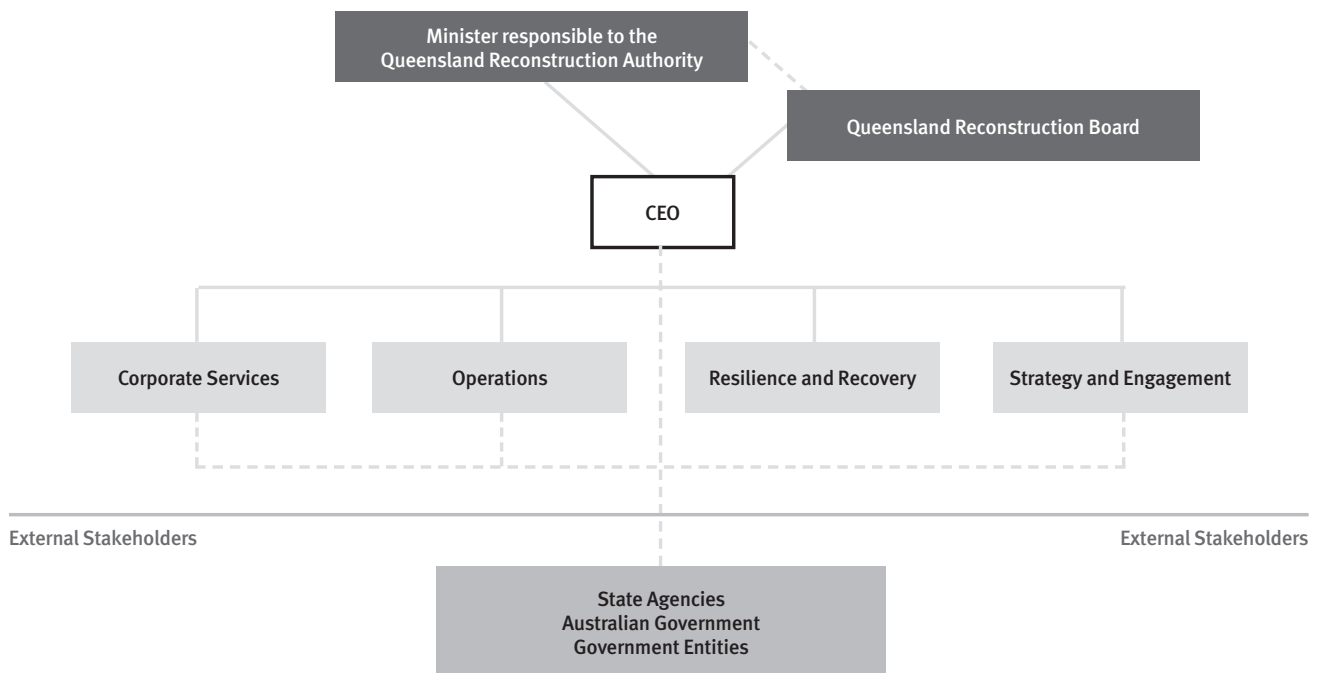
Minister responsible to the Queensland Reconstruction Authority

Queensland Reconstruction Board

CEO

Corporate Services

Operations

Resilience and Recovery

Strategy and Engagement

External Stakeholders

External Stakeholders

State Agencies
Australian Government
Government Entities